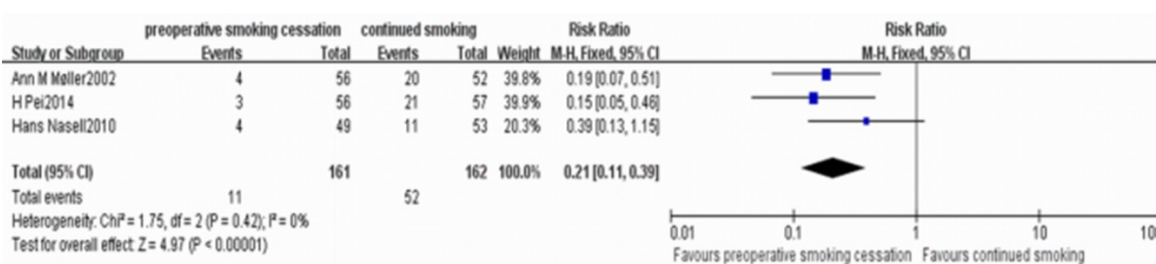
| Study or Subgroup | preoperative smoking cessation Events | Total | continued smoking Events | Total | Weight | Risk Ratio M-H, Fixed, 95% CI |
|---|---|---|---|---|---|---|
| Ann M Møller2002 | 4 | 56 | 20 | 52 | 39.8% | 0.19 [0.07, 0.51] |
| H Pei2014 | 3 | 56 | 21 | 57 | 39.9% | 0.15 [0.05, 0.46] |
| Hans Nasell2010 | 4 | 49 | 11 | 53 | 20.3% | 0.39 [0.13, 1.15] |
| Total (95% CI) | | 161 | | 162 | 100.0% | 0.21 [0.11, 0.39] |
| Total events | 11 | | 52 | | | |

Heterogeneity: Chi² = 1.75, df = 2 (P = 0.42); I² = 0%
Test for overall effect: Z = 4.97 (P < 0.00001)

Risk Ratio
M-H, Fixed, 95% CI

0.01 0.1 1 10 10

Favours preoperative smoking cessation Favours continued smoking